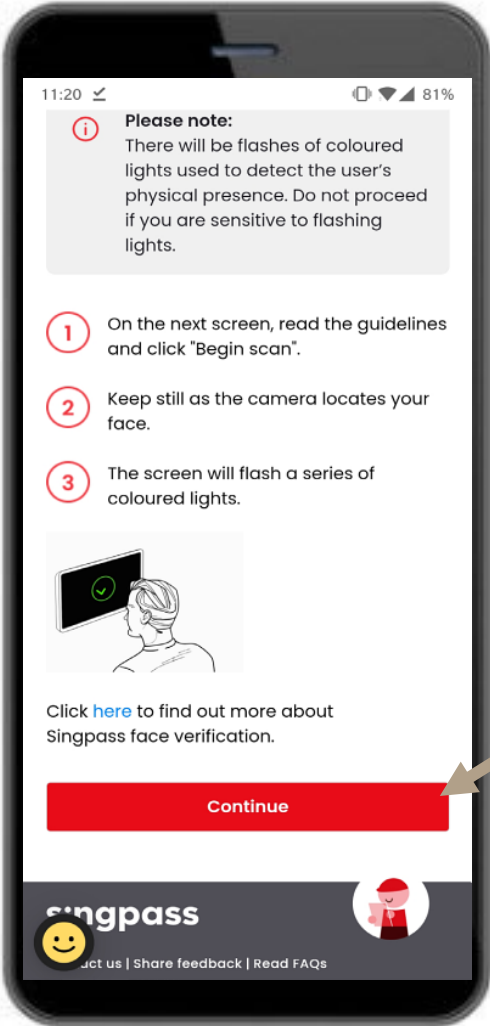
11:20 81%

Please note:
There will be flashes of coloured lights used to detect the user's physical presence. Do not proceed if you are sensitive to flashing lights.

1 On the next screen, read the guidelines and click "Begin scan".

2 Keep still as the camera locates your face.

3 The screen will flash a series of coloured lights.

Click here to find out more about Singpass face verification.

Continue

singpass

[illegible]act us | Share feedback | Read FAQs